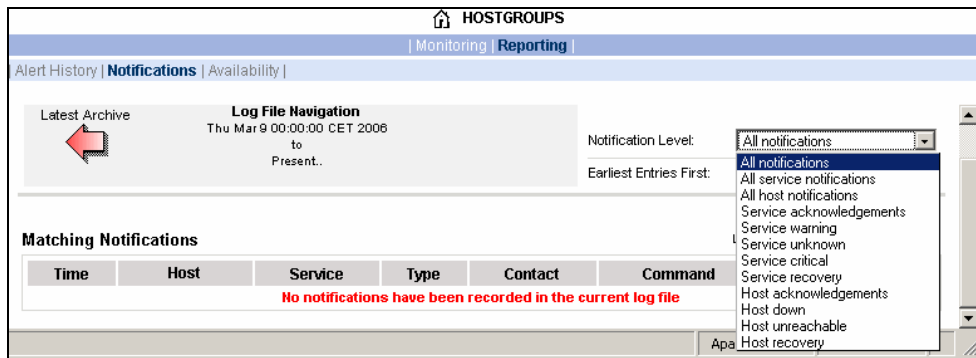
HOSTGROUPS

| Monitoring | Reporting |

| Alert History | Notifications | Availability |

Latest Archive

Log File Navigation
Thu Mar 9 00:00:00 CET 2006
to
Present..

Notification Level: All notifications

Earliest Entries First:

All notifications
All service notifications
All host notifications
Service acknowledgements
Service warning
Service unknown
Service critical
Service recovery
Host acknowledgements
Host down
Host unreachable
Host recovery

Matching Notifications

| Time | Host | Service | Type | Contact | Command |
|---|---|---|---|---|---|
| No notifications have been recorded in the current log file | | | | | |

Apa